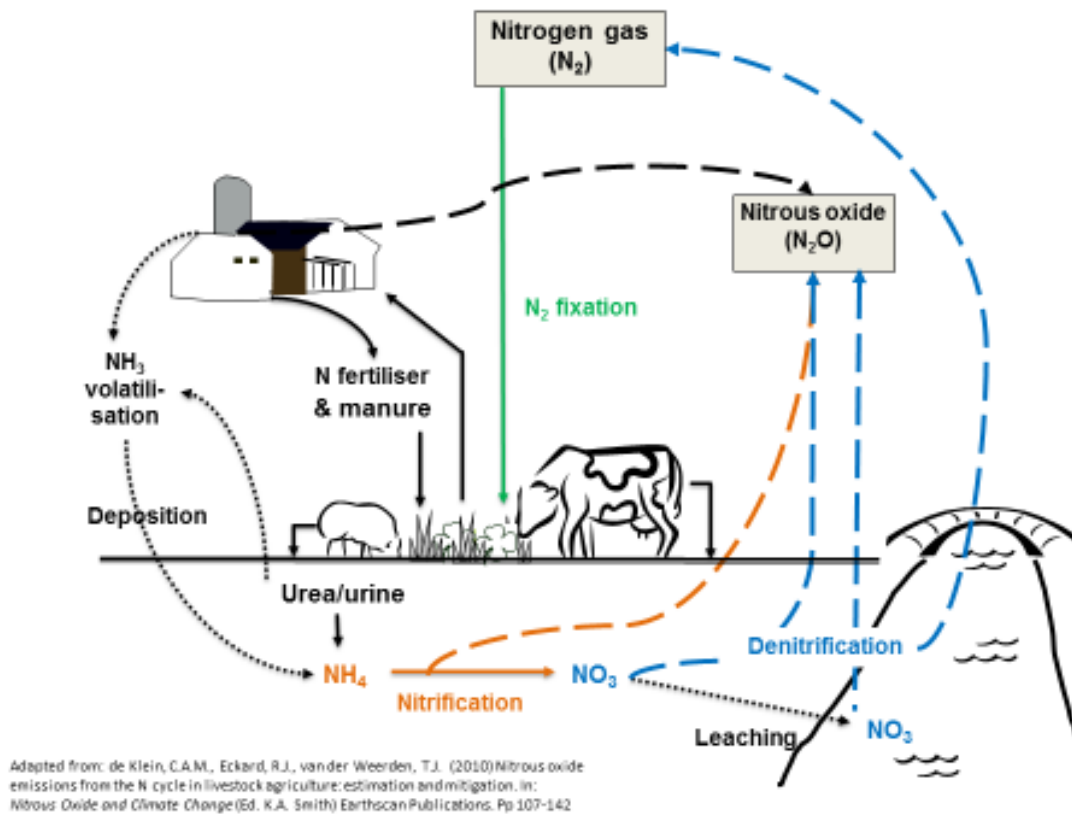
Nitrogen gas ($N_2$)

Nitrous oxide ($N_2O$)

$N_2$ fixation

$NH_3$ volatilisation

N fertiliser & manure

Deposition

Urea/urine

$NH_4$

Nitrification

$NO_3$

Denitrification

Leaching

$NO_3$

Adapted from: de Klein, C.A.M., Eckard, R.J., van der Weerden, T.J. (2010) Nitrous oxide emissions from the N cycle in livestock agriculture: estimation and mitigation. In: Nitrous Oxide and Climate Change (Ed. K.A. Smith) Earthscan Publications. Pp 107-142